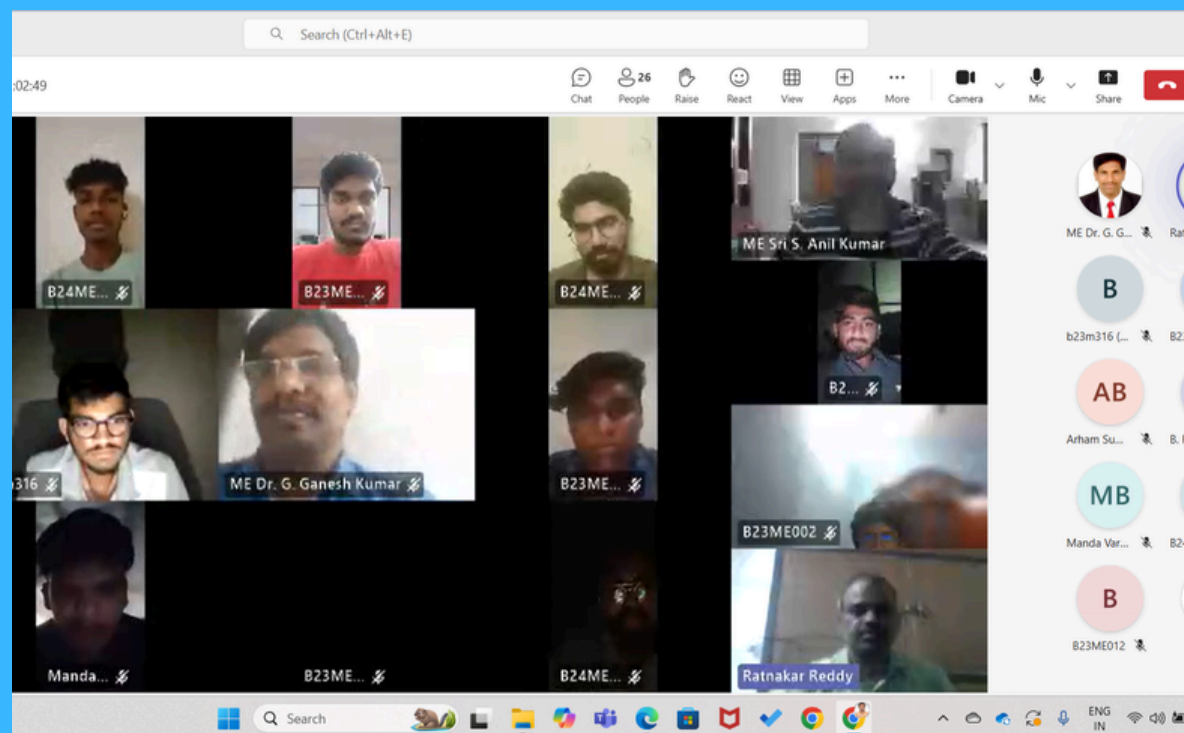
Search (Ctrl+Alt+E)

:02:49

Chat
26
People
Raise
React
View
Apps
More
Camera
Mic
Share

B24ME...
B23ME...
B24ME...
ME Sri S. Anil Kumar
B2...
316
ME Dr. G. Ganesh Kumar
B23ME...
B23ME002
Manda...
B23ME...
B24ME...
Ratnakar Reddy

ME Dr. G. G...
Ra
B
b23m316 (...
B2
AB
Arham Su...
B.
MB
Manda Var...
B2
B
B23ME012

Search
ENG
IN